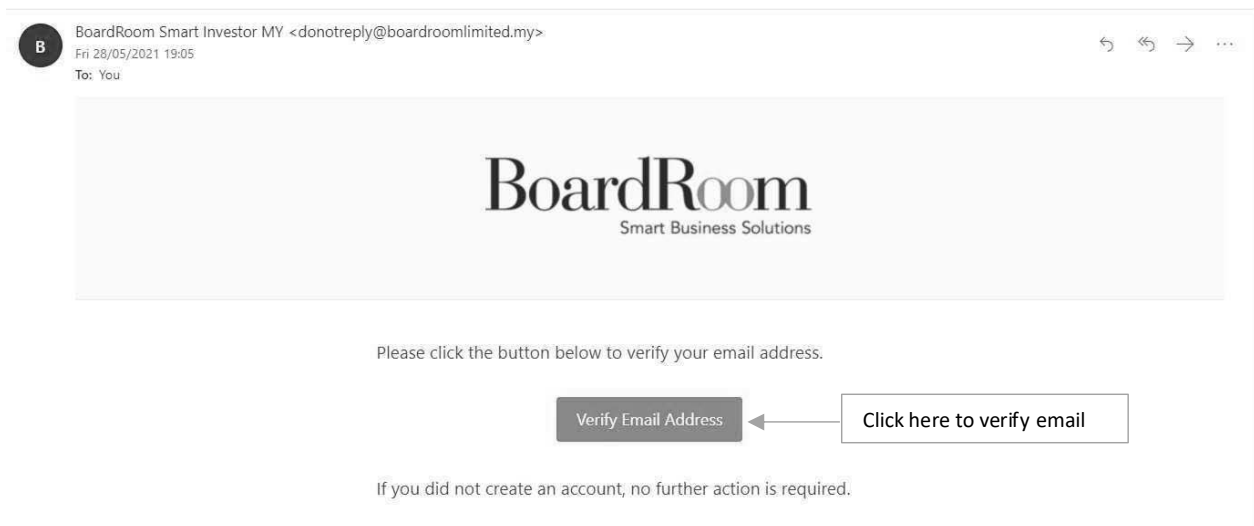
B

BoardRoom Smart Investor MY <donotreply@boardroomlimited.my>
Fri 28/05/2021 19:05
To: You

BoardRoom
Smart Business Solutions

Please click the button below to verify your email address.

Verify Email Address

Click here to verify email

If you did not create an account, no further action is required.